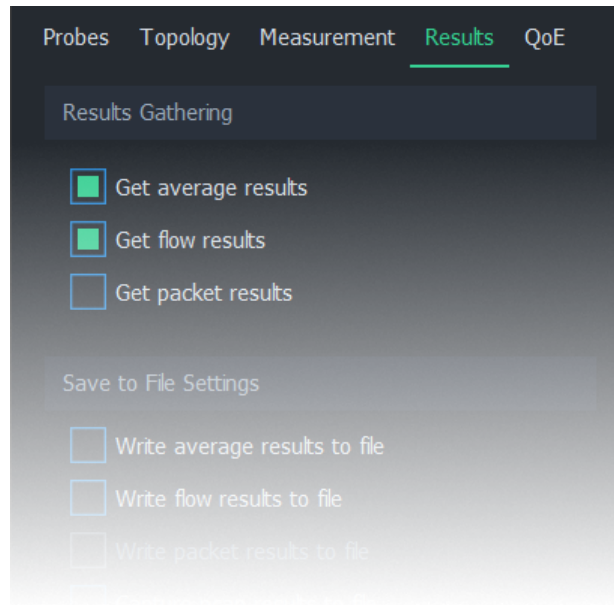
Probes Topology Measurement Results QoE

Results Gathering

Get average results

Get flow results

Get packet results

Save to File Settings

Write average results to file

Write flow results to file

Write packet results to file

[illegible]